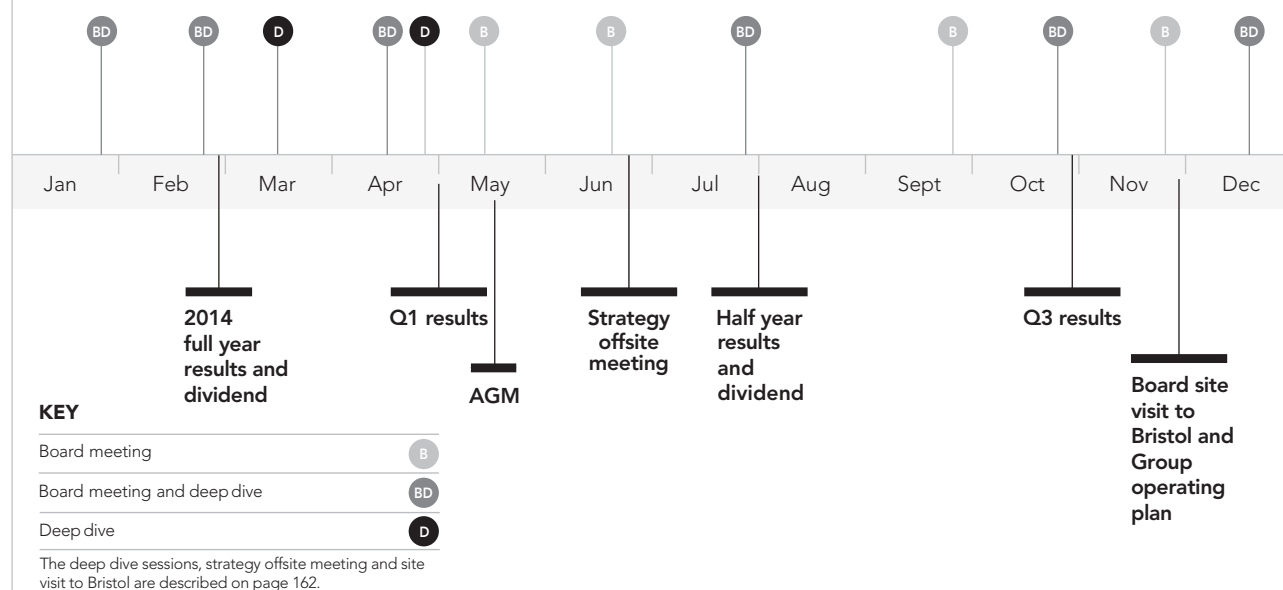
BD BD D BD D B B BD B BD B BD

Jan Feb Mar Apr May Jun Jul Aug Sept Oct Nov Dec

2014 full year results and dividend

Q1 results

AGM

Strategy offsite meeting

Half year results and dividend

Q3 results

Board site visit to Bristol and Group operating plan

KEY

| | |
|---|---|
| Board meeting | B |
| Board meeting and deep dive | BD |
| Deep dive | D |

The deep dive sessions, strategy offsite meeting and site visit to Bristol are described on page 162.